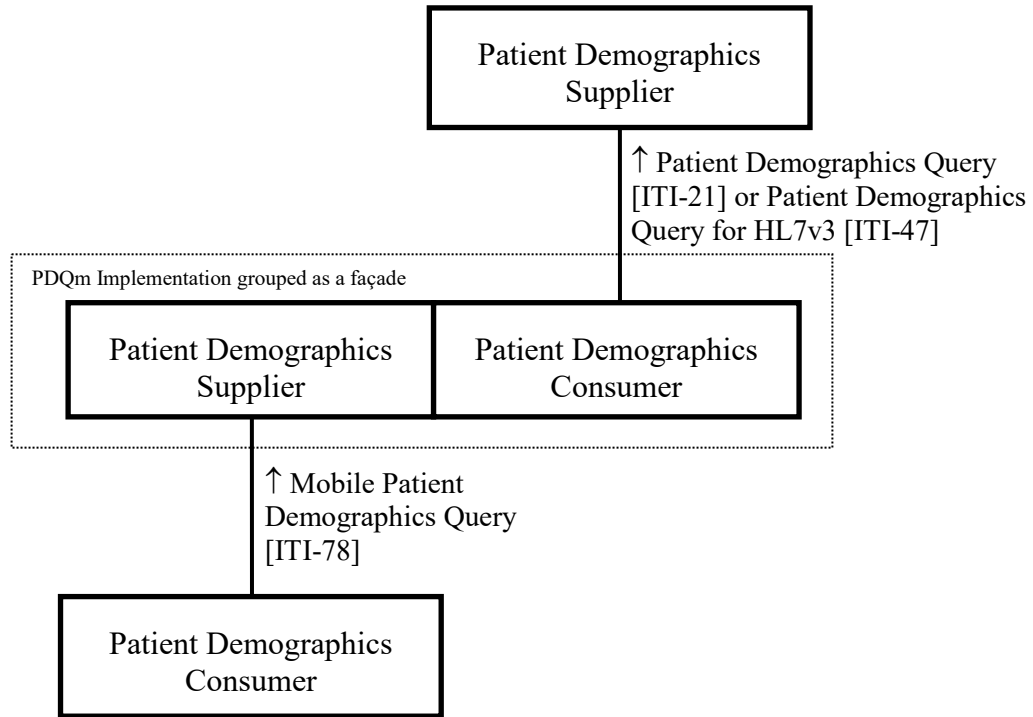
Patient Demographics Supplier

↑ Patient Demographics Query [ITI-21] or Patient Demographics Query for HL7v3 [ITI-47]

PDQm Implementation grouped as a façade

Patient Demographics Supplier

Patient Demographics Consumer

↑ Mobile Patient Demographics Query [ITI-78]

Patient Demographics Consumer